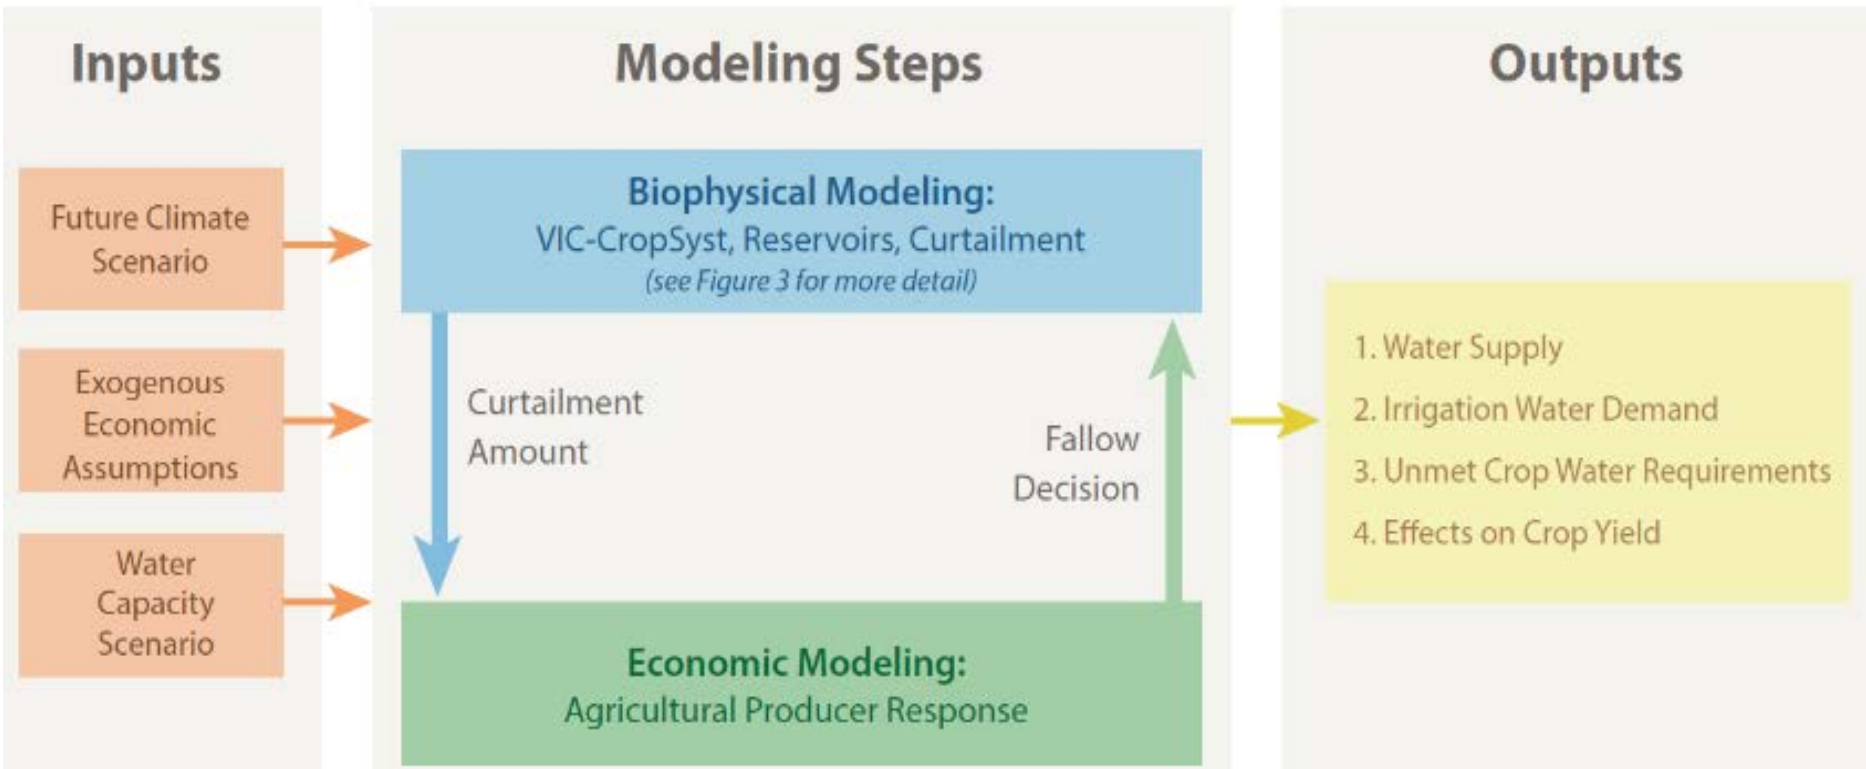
Inputs

Future Climate Scenario

Exogenous Economic Assumptions

Water Capacity Scenario

Modeling Steps

Biophysical Modeling:
VIC-CropSyst, Reservoirs, Curtailment
(see Figure 3 for more detail)

Curtailment Amount

Fallow Decision

Economic Modeling:
Agricultural Producer Response

Outputs

1. Water Supply
2. Irrigation Water Demand
3. Unmet Crop Water Requirements
4. Effects on Crop Yield